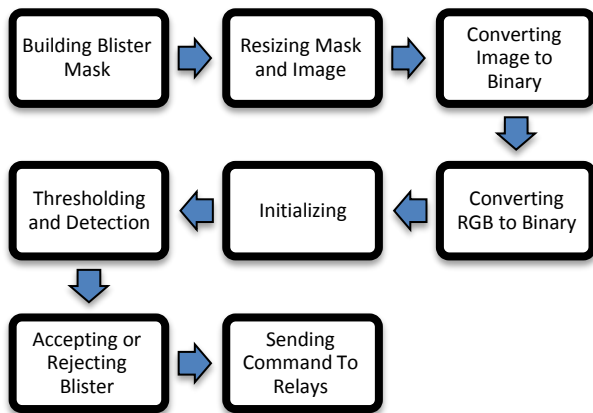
Building Blister Mask

Resizing Mask and Image

Converting Image to Binary

Converting RGB to Binary

Initializing

Thresholding and Detection

Accepting or Rejecting Blister

Sending Command To Relays